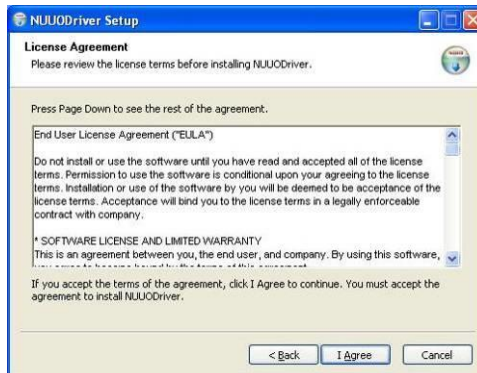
NUUODriver Setup

License Agreement
Please review the license terms before installing NUUODriver.

Press Page Down to see the rest of the agreement.

End User License Agreement ("EULA")

Do not install or use the software until you have read and accepted all of the license terms. Permission to use the software is conditional upon your agreeing to the license terms. Installation or use of the software by you will be deemed to be acceptance of the license terms. Acceptance will bind you to the license terms in a legally enforceable contract with company.

* SOFTWARE LICENSE AND LIMITED WARRANTY
This is an agreement between you, the end user, and company. By using this software, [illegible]

If you accept the terms of the agreement, click I Agree to continue. You must accept the agreement to install NUUODriver.

< Back   I Agree   Cancel